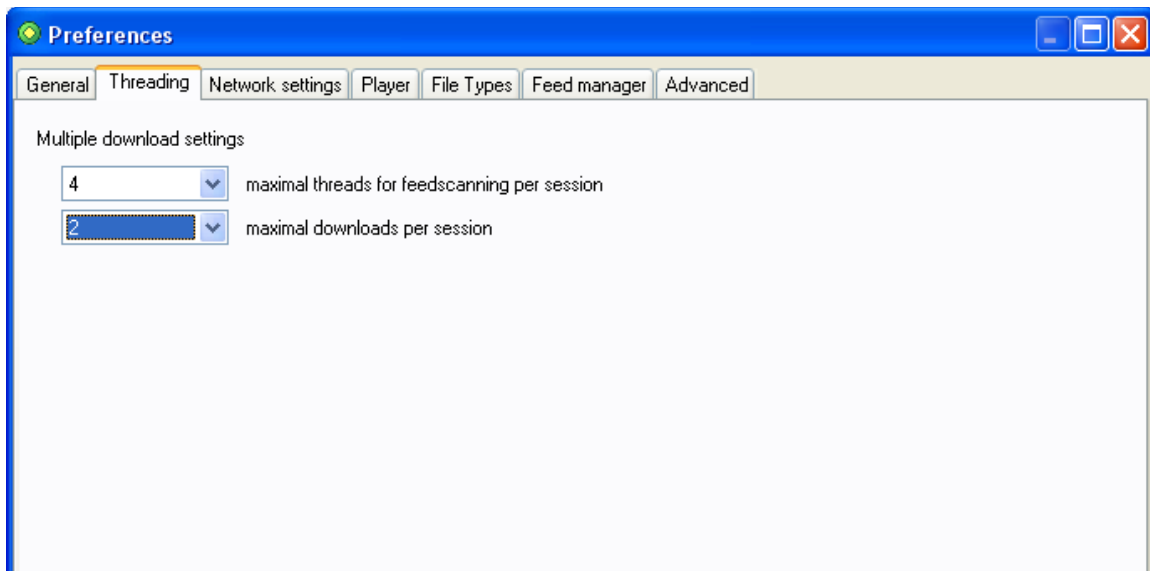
Preferences

General | Threading | Network settings | Player | File Types | Feed manager | Advanced

Multiple download settings

4 maximal threads for feedscanning per session

2 maximal downloads per session